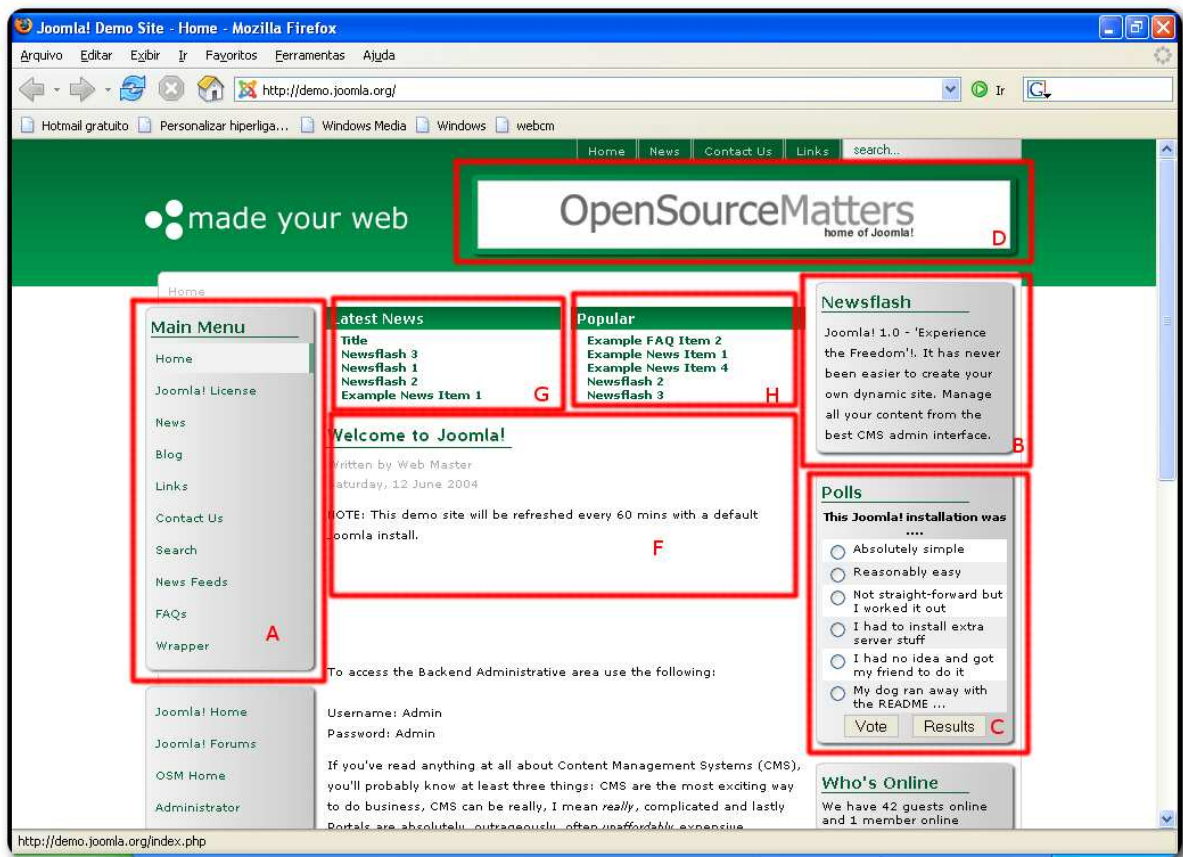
Joomla! Demo Site - Home - Mozilla Firefox

Arquivo Editar Exibir Ir Favoritos Ferramentas Ajuda

http://demo.joomla.org/ Ir

Hotmail gratuito Personalizar hiperliga... Windows Media Windows webcm

Home News Contact Us Links search...

made your web

OpenSourceMatters
home of Joomla!

D

Home

Main Menu
Home
Joomla! License
News
Blog
Links
Contact Us
Search
News Feeds
FAQs
Wrapper
A

Joomla! Home
Joomla! Forums
OSM Home
Administrator

Latest News
Title
Newsflash 3
Newsflash 1
Newsflash 2
Example News Item 1
G

Popular
Example FAQ Item 2
Example News Item 1
Example News Item 4
Newsflash 2
Newsflash 3
H

Welcome to Joomla!
Written by Web Master
Saturday, 12 June 2004

NOTE: This demo site will be refreshed every 60 mins with a default Joomla install.

F

To access the Backend Administrative area use the following:

Username: Admin
Password: Admin

If you've read anything at all about Content Management Systems (CMS), you'll probably know at least three things: CMS are the most exciting way to do business, CMS can be really, I mean really, complicated and lastly Portals are absolutely, outrageously, often unaffordably expensive.

Newsflash
Joomla! 1.0 - 'Experience the Freedom'!. It has never been easier to create your own dynamic site. Manage all your content from the best CMS admin interface.
B

Polls
This Joomla! installation was ....
Absolutely simple
Reasonably easy
Not straight-forward but I worked it out
I had to install extra server stuff
I had no idea and got my friend to do it
My dog ran away with the README ...
Vote Results
C

Who's Online
We have 42 guests online and 1 member online

http://demo.joomla.org/index.php